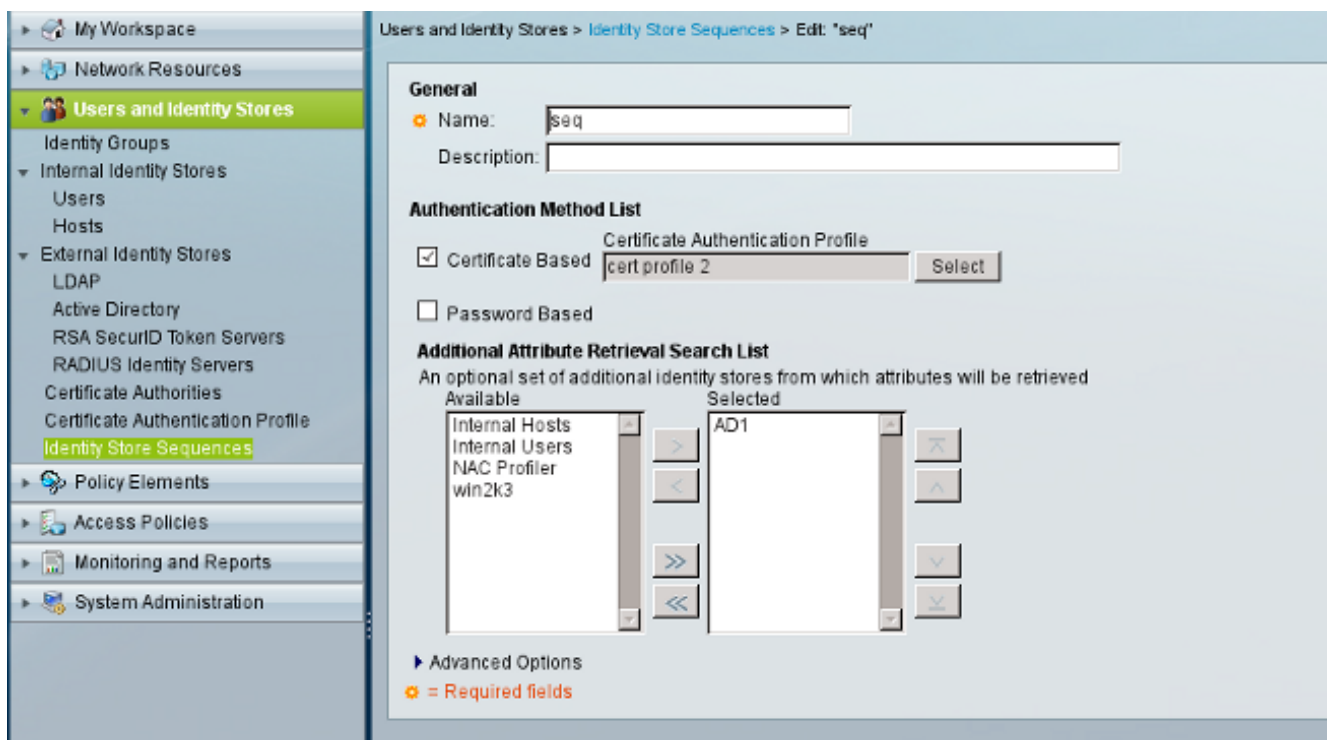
My Workspace
Network Resources
Users and Identity Stores
Identity Groups
Internal Identity Stores
Users
Hosts
External Identity Stores
LDAP
Active Directory
RSA SecurID Token Servers
RADIUS Identity Servers
Certificate Authorities
Certificate Authentication Profile
Identity Store Sequences
Policy Elements
Access Policies
Monitoring and Reports
System Administration

Users and Identity Stores > Identity Store Sequences > Edit: "seq"

General
Name: seq
Description:

Authentication Method List
Certificate Based
Certificate Authentication Profile
cert profile 2
Select
Password Based

Additional Attribute Retrieval Search List
An optional set of additional identity stores from which attributes will be retrieved
Available
Internal Hosts
Internal Users
NAC Profiler
win2k3
Selected
AD1
>
<
>>
<<

Advanced Options
= Required fields